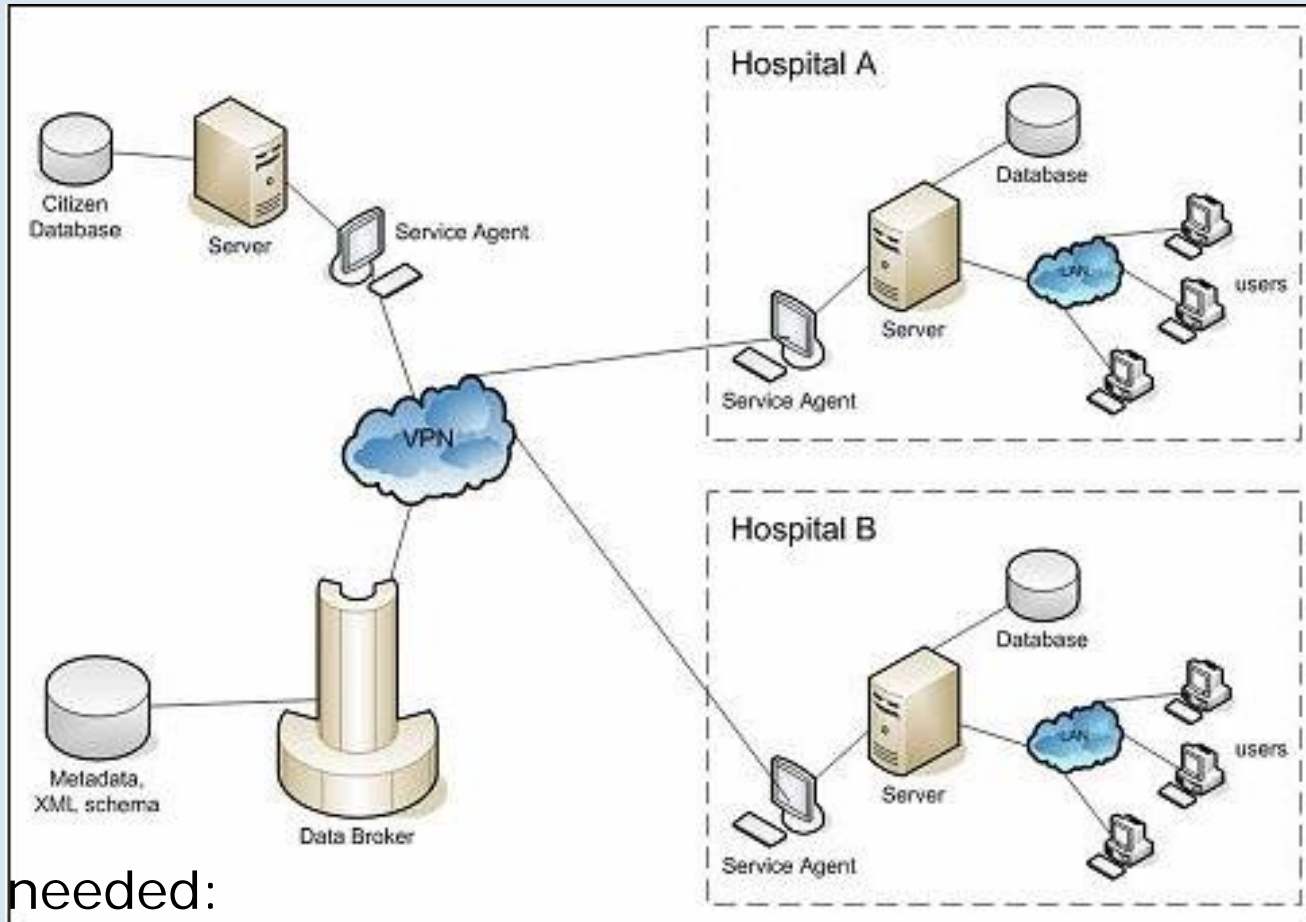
Citizen Database

Server

Service Agent

VPN

Metadata, XML, schema

Data Broker

Hospital A

Database

Server

LAN

users

Service Agent

Hospital B

Database

Server

LAN

users

Service Agent

needed: